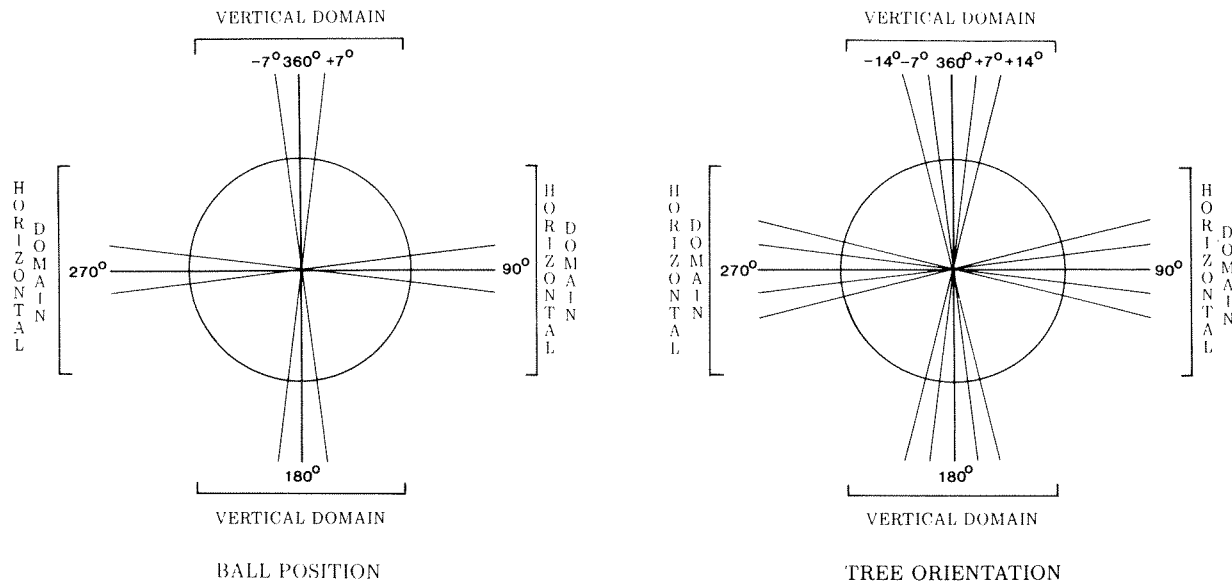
VERTICAL DOMAIN

$-7^{o}$ $360^{o}$ $+7^{o}$

HORIZONTAL DOMAIN

$270^{o}$

HORIZONTAL DOMAIN

$90^{o}$

$180^{o}$

VERTICAL DOMAIN

BALL POSITION

VERTICAL DOMAIN

$-14^{o}$ $-7^{o}$ $360^{o}$ $+7^{o}$ $+14^{o}$

HORIZONTAL DOMAIN

$270^{o}$

HORIZONTAL DOMAIN

$90^{o}$

$180^{o}$

VERTICAL DOMAIN

TREE ORIENTATION